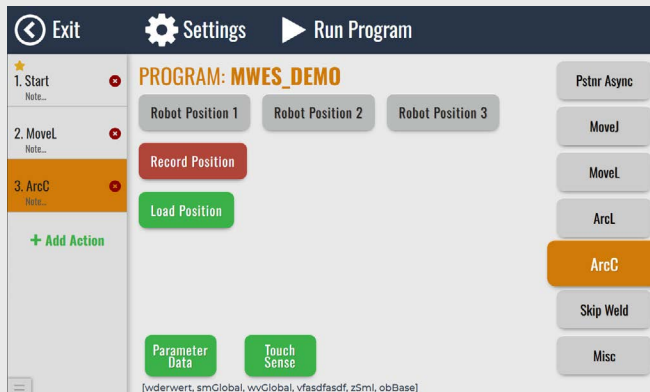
Exit Settings Run Program

1. Start
Note...

2. MoveL
Note...

3. ArcC
Note...

+ Add Action

PROGRAM: MWES_DEMO

Robot Position 1
Robot Position 2
Robot Position 3

Record Position

Load Position

Parameter Data
Touch Sense

[wderwert, smGlobal, wvGlobal, vfasdfasdf, zSml, obBase]

Pstnr Async
MoveJ
MoveL
ArcL
ArcC
Skip Weld
Misc